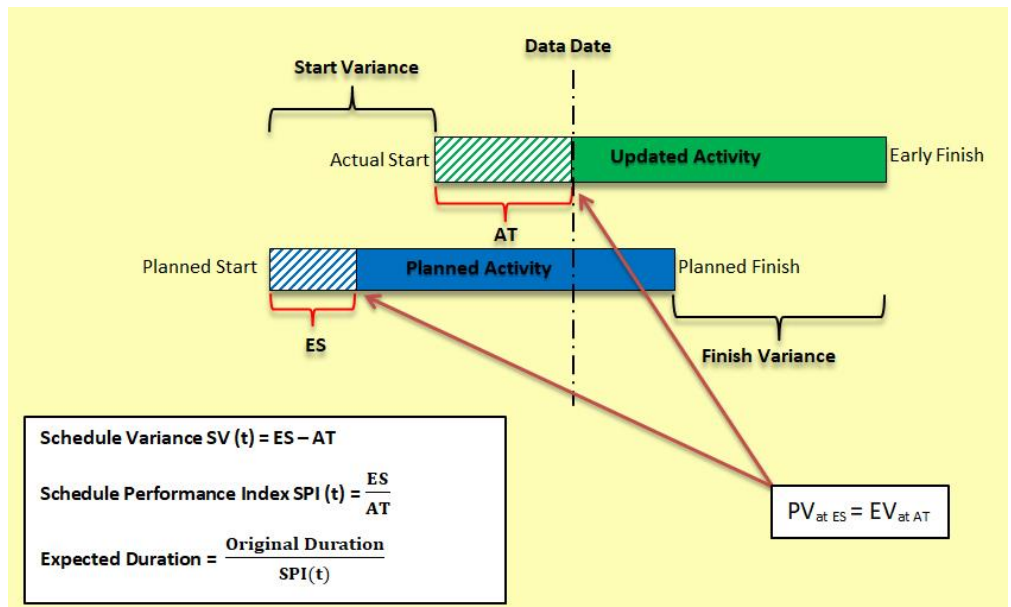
Data Date

Start Variance

Actual Start

Updated Activity

Early Finish

AT

Planned Start

Planned Activity

Planned Finish

ES

Finish Variance

Schedule Variance SV (t) = ES – AT

Schedule Performance Index SPI (t) = $\frac{\text{ES}}{\text{AT}}$

Expected Duration = $\frac{\text{Original Duration}}{\text{SPI(t)}}$

$PV_{\text{at ES}} = EV_{\text{at AT}}$